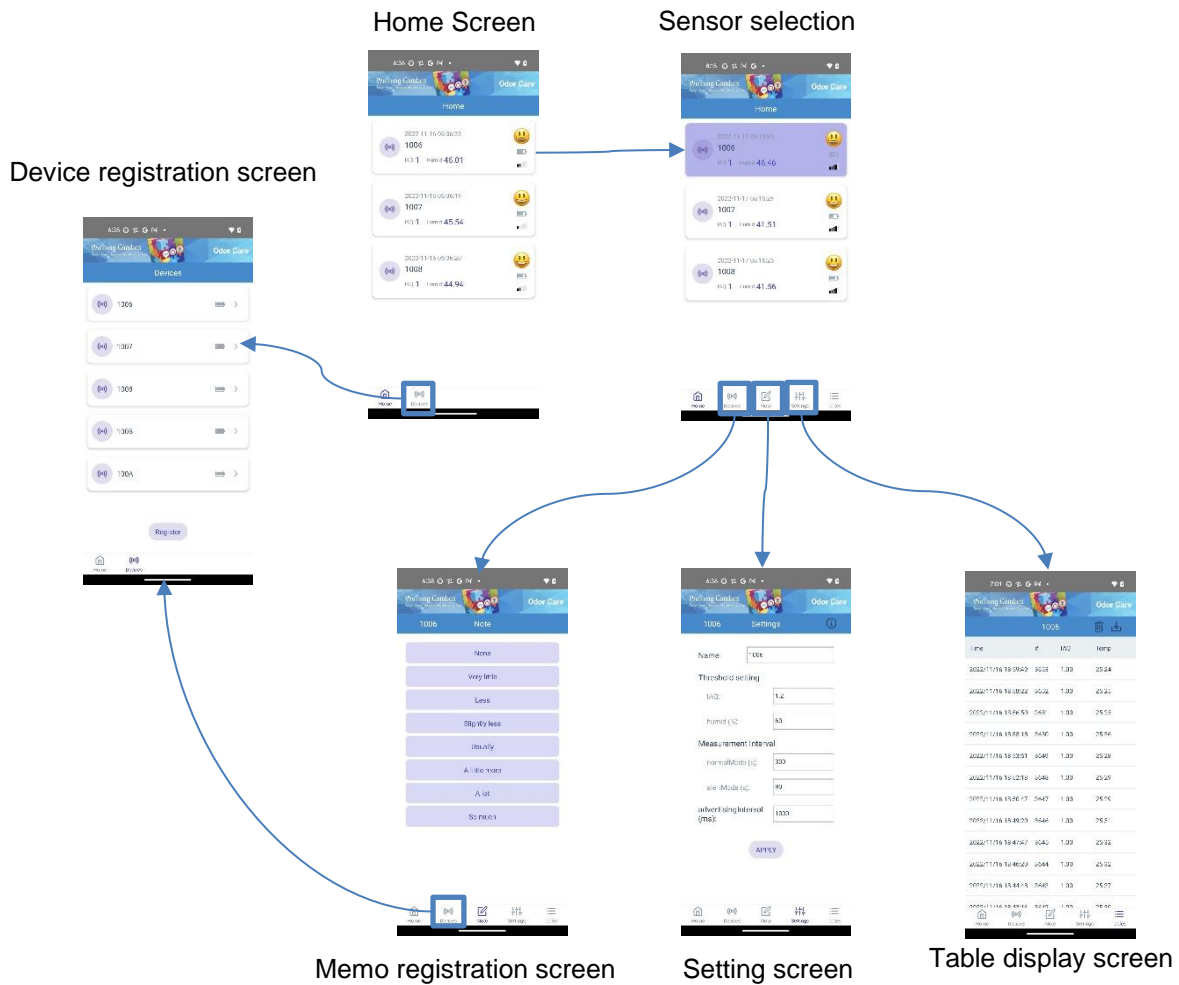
Home Screen

Sensor selection

Device registration screen

Odor Care

Home

2022-11-16 06:36:22
1006
IAQ 1 Humid 46.01

2022-11-16 06:36:19
1007
IAQ 1 Humid 45.54

2022-11-16 06:36:20
1008
IAQ 1 Humid 44.94

Odor Care

Home

1006
IAQ 1 Humid 46.46

1007
IAQ 1 Humid 41.51

1008
IAQ 1 Humid 41.56

Odor Care

Devices

1006

1007

1008

1008

100A

Register

Home Devices

Home Devices Note Settings Lists

Odor Care

1006 Note

None

Very little

Less

Slightly less

Usually

A little more

A lot

So much

Home Devices Note Settings Lists

Odor Care

1006 Settings

Name: 1006

Threshold setting

IAQ: 1.2

humid (%): 60

Measurement interval

normalMode (s): 300

alertMode (s): 60

advertisingInterval (ms): 1000

APPLY

Home Devices Note Settings Lists

Odor Care

1006

| Time | ID | IAQ | Temp |
|---|---|---|---|
| 2022/11/16 18:09:49 | 5653 | 1.00 | 25.24 |
| 2022/11/16 18:08:22 | 5652 | 1.00 | 25.25 |
| 2022/11/16 18:06:53 | 5651 | 1.00 | 25.25 |
| 2022/11/16 18:05:15 | 5650 | 1.00 | 25.26 |
| 2022/11/16 18:03:51 | 5649 | 1.00 | 25.28 |
| 2022/11/16 18:02:18 | 5648 | 1.00 | 25.29 |
| 2022/11/16 18:00:17 | 5647 | 1.00 | 25.25 |
| 2022/11/16 18:49:20 | 5646 | 1.00 | 25.31 |
| 2022/11/16 18:47:47 | 5645 | 1.00 | 25.32 |
| 2022/11/16 18:46:23 | 5644 | 1.00 | 25.32 |
| 2022/11/16 18:44:13 | 5643 | 1.00 | 25.27 |

Home Devices Note Settings Lists

Memo registration screen

Setting screen

Table display screen